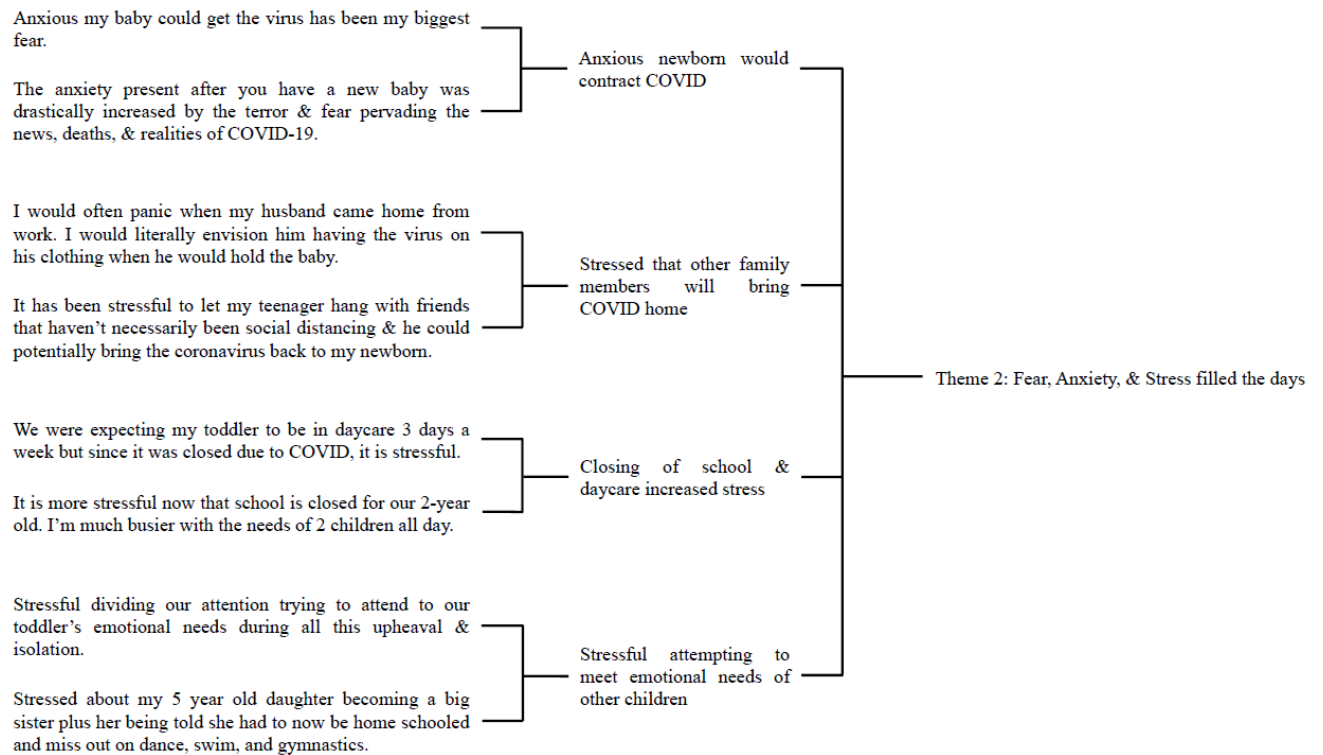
Anxious my baby could get the virus has been my biggest fear.

The anxiety present after you have a new baby was drastically increased by the terror & fear pervading the news, deaths, & realities of COVID-19.

Anxious newborn would contract COVID

I would often panic when my husband came home from work. I would literally envision him having the virus on his clothing when he would hold the baby.

It has been stressful to let my teenager hang with friends that haven't necessarily been social distancing & he could potentially bring the coronavirus back to my newborn.

Stressed that other family members will bring COVID home

Theme 2: Fear, Anxiety, & Stress filled the days

We were expecting my toddler to be in daycare 3 days a week but since it was closed due to COVID, it is stressful.

It is more stressful now that school is closed for our 2-year old. I'm much busier with the needs of 2 children all day.

Closing of school & daycare increased stress

Stressful dividing our attention trying to attend to our toddler's emotional needs during all this upheaval & isolation.

Stressed about my 5 year old daughter becoming a big sister plus her being told she had to now be home schooled and miss out on dance, swim, and gymnastics.

Stressful attempting to meet emotional needs of other children